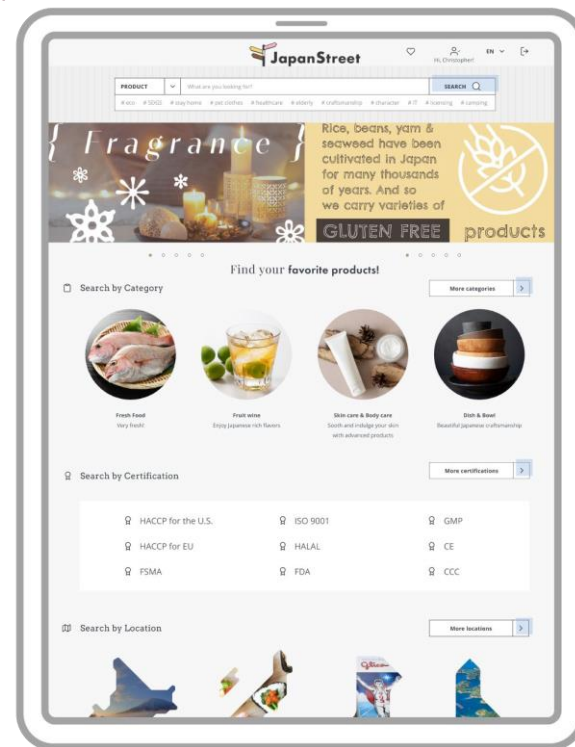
JapanStreet

Hi, Christopher!

EN

PRODUCT

What are you looking for?

SEARCH

#eco #SDGS #stay home #pet clothes #healthcare #elderly #craftsmanship #character #IT #licensing #camping

{ Fragrance }

Rice, beans, yam & seaweed have been cultivated in Japan for many thousands of years. And so we carry varieties of GLUTEN FREE products

Find your favorite products!

Search by Category

More categories

Fresh Food
Very fresh!

Fruit wine
Enjoy Japanese rich flavors

Skin care & Body care
Sooth and indulge your skin with advanced products

Dish & Bowl
Beautiful Japanese craftsmanship

Search by Certification

More certifications

| | | |
|---|---|---|
| HACCP for the U.S. | ISO 9001 | GMP |
| HACCP for EU | HALAL | CE |
| FSMA | FDA | CCC |

Search by Location

More locations